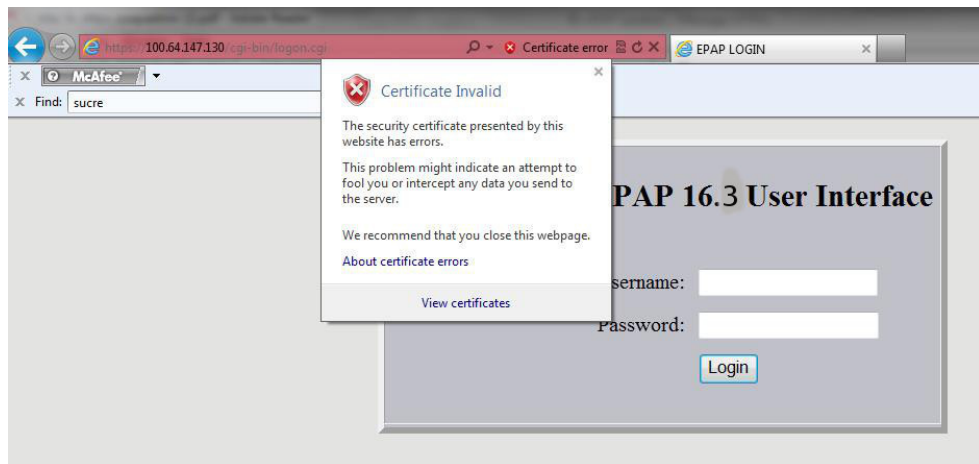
https://100.64.147.130/cgi-bin/logon.cgi
Certificate error
EPAP LOGIN
McAfee
Find: sucre

Certificate Invalid

The security certificate presented by this website has errors.

This problem might indicate an attempt to fool you or intercept any data you send to the server.

We recommend that you close this webpage.

About certificate errors

View certificates

PAP 16.3 User Interface

sername:
Password:
Login